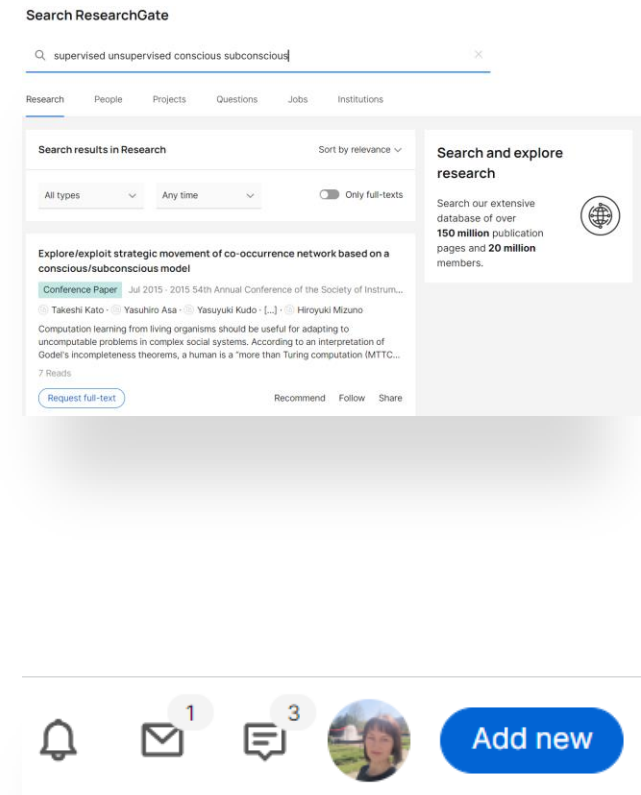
Search ResearchGate

supervised unsupervised conscious subconscious

Research People Projects Questions Jobs Institutions

Search results in Research

Sort by relevance

All types

Any time

Only full-texts

Explore/exploit strategic movement of co-occurrence network based on a conscious/subconscious model

Conference Paper Jul 2015 · 2015 54th Annual Conference of the Society of Instrum...

Takeshi Kato · Yasuhiro Asa · Yasuyuki Kudo · [...] · Hiroyuki Mizuno

Computation learning from living organisms should be useful for adapting to uncomputable problems in complex social systems. According to an interpretation of Godel's incompleteness theorems, a human is a "more than Turing computation (MTTC...

7 Reads

Request full-text

Recommend Follow Share

Search and explore research

Search our extensive database of over **150 million** publication pages and **20 million** members.

1

3

Add new